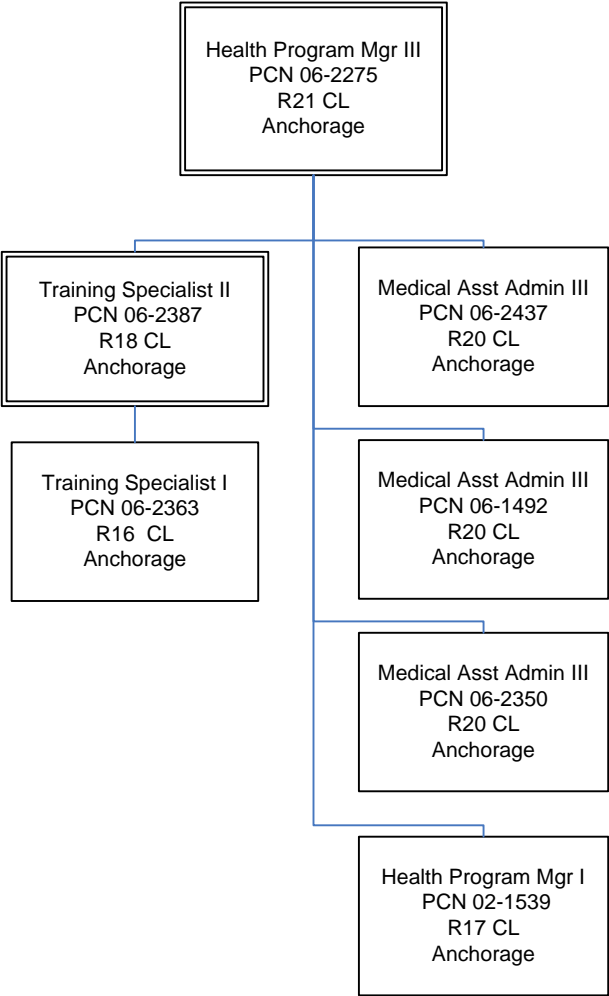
Health Program Mgr III
PCN 06-2275
R21 CL
Anchorage

Training Specialist II
PCN 06-2387
R18 CL
Anchorage

Medical Asst Admin III
PCN 06-2437
R20 CL
Anchorage

Training Specialist I
PCN 06-2363
R16 CL
Anchorage

Medical Asst Admin III
PCN 06-1492
R20 CL
Anchorage

Medical Asst Admin III
PCN 06-2350
R20 CL
Anchorage

Health Program Mgr I
PCN 02-1539
R17 CL
Anchorage